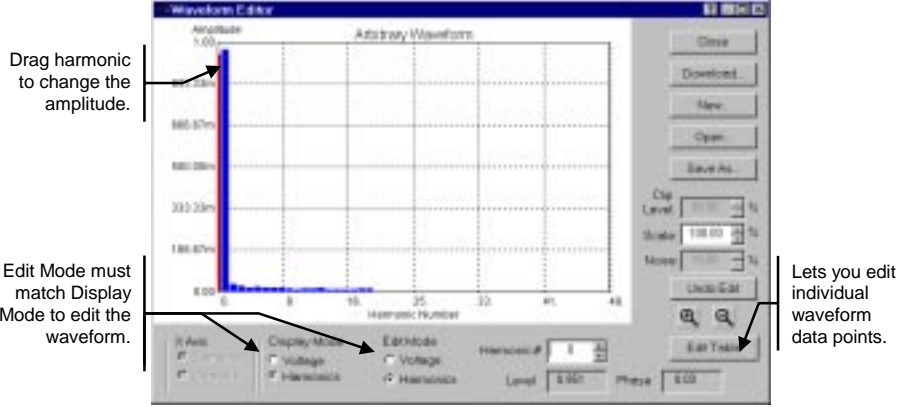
Waveform Editor

Drag harmonic to change the amplitude.

Edit Mode must match Display Mode to edit the waveform.

Lets you edit individual waveform data points.

Amplitude
1.00

Arbitrary Waveform

833.33m
666.67m
500.00m
333.33m
166.67m
0.00

0. 8. 16. 25. 33. 41. 49.
Harmonic Number

Close
Download...
New...
Open...
Save As...

Clip Level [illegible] %
Scale 100.00 %
Noise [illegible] %

Undo Edit

X Axis
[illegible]
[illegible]

Display Mode
Voltage
Harmonics

Edit Mode
Voltage
Harmonics

Harmonic # 1

Level 0.997

Phase 0.00

Edit Table